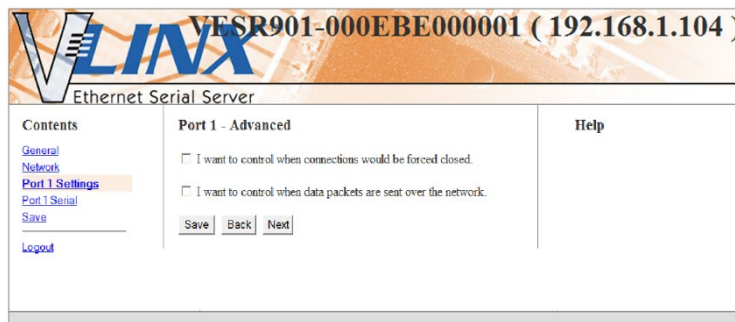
VLINX VESR901-000EBE000001 ( 192.168.1.104 )

Ethernet Serial Server

Contents

General
Network
Port 1 Settings
Port 1 Serial
Save

Logout

Port 1 - Advanced

☐ I want to control when connections would be forced closed.

☐ I want to control when data packets are sent over the network.

Save Back Next

Help